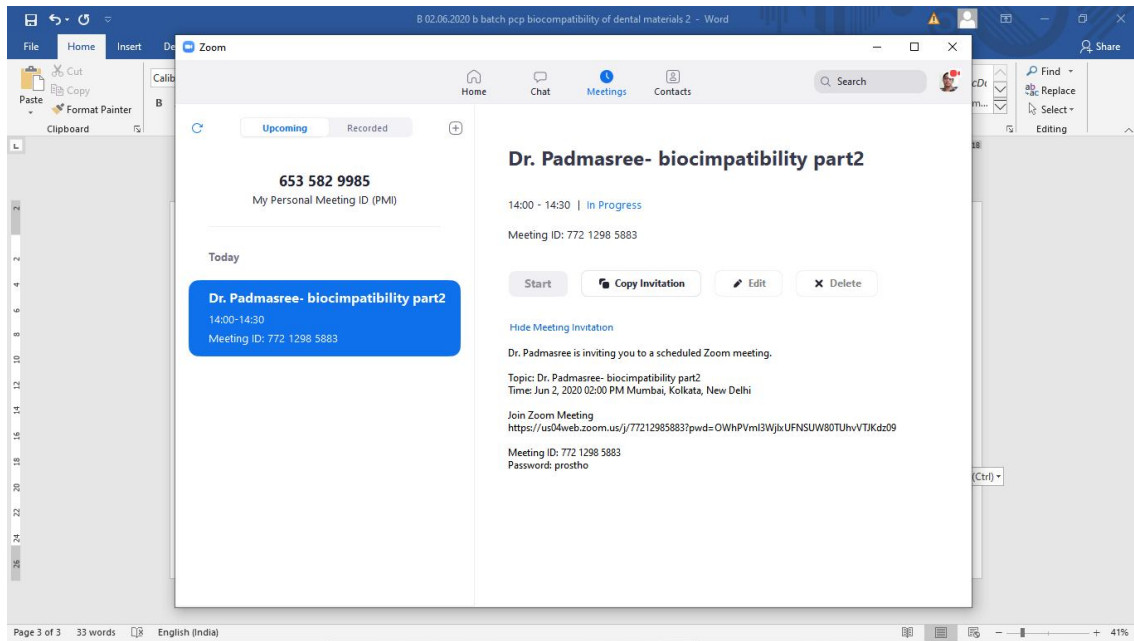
B 02.06.2020 b batch pcp biocompatibility of dental materials 2 - Word

File Home Insert De

Share

Cut
Copy
Paste
Format Painter
Clipboard

Calib
B

Find
Replace
Select
Editing

Zoom

Home Chat Meetings Contacts

Search

Upcoming Recorded

653 582 9985
My Personal Meeting ID (PMI)

Today

Dr. Padmasree- biocimpatibility part2
14:00-14:30
Meeting ID: 772 1298 5883

Dr. Padmasree- biocimpatibility part2

14:00 - 14:30 | In Progress

Meeting ID: 772 1298 5883

Start Copy Invitation Edit Delete

Hide Meeting Invitation

Dr. Padmasree is inviting you to a scheduled Zoom meeting.

Topic: Dr. Padmasree- biocimpatibility part2
Time: Jun 2, 2020 02:00 PM Mumbai, Kolkata, New Delhi

Join Zoom Meeting
https://us04web.zoom.us/j/77212985883?pwd=OWhPVml3WjlxUFNSUW80TUhvVTJKdz09

Meeting ID: 772 1298 5883
Password: prostho

(Ctrl)

Page 3 of 3 33 words English (India)

41%